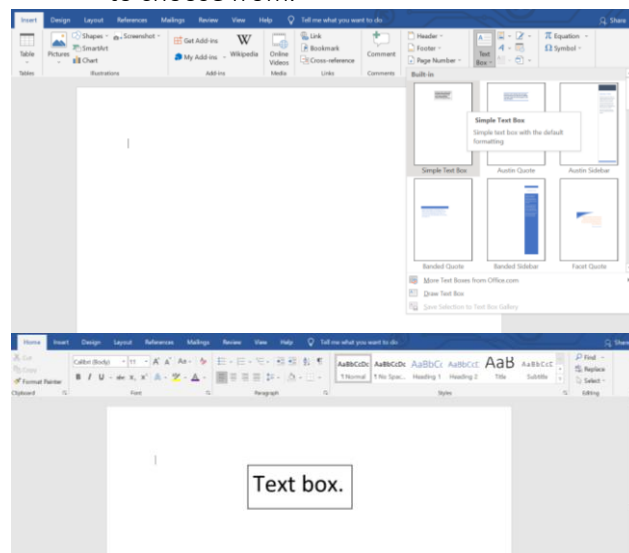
to choose from.

Insert Design Layout References Mailings Review View Help Tell me what you want to do Share

Table Pictures Shapes Screenshot SmartArt Chart Get Add-ins My Add-ins Wikipedia Online Videos Link Bookmark Cross-reference Comment Header Footer Page Number Text Box Equation Symbol

Tables Illustrations Add-ins Media Links Comments

Built-in

Simple Text Box
Simple text box with the default formatting.

Simple Text Box Austin Quote Austin Sidebar

Banded Quote Banded Sidebar Facet Quote

More Text Boxes from Office.com
Draw Text Box
Save Selection to Text Box Gallery

Home Insert Design Layout References Mailings Review View Help Tell me what you want to do Share

Cut Copy Format Painter Calibri (Body) 11 A A Aa B I U abc x x A A

AaBbCcDc AaBbCcDc AaBbCc AaBbCcE AaB AaBbCcE
¶ Normal ¶ No Spac... Heading 1 Heading 2 Title Subtitle

Find Replace Select

Clipboard Font Paragraph Styles Editing

Text box.